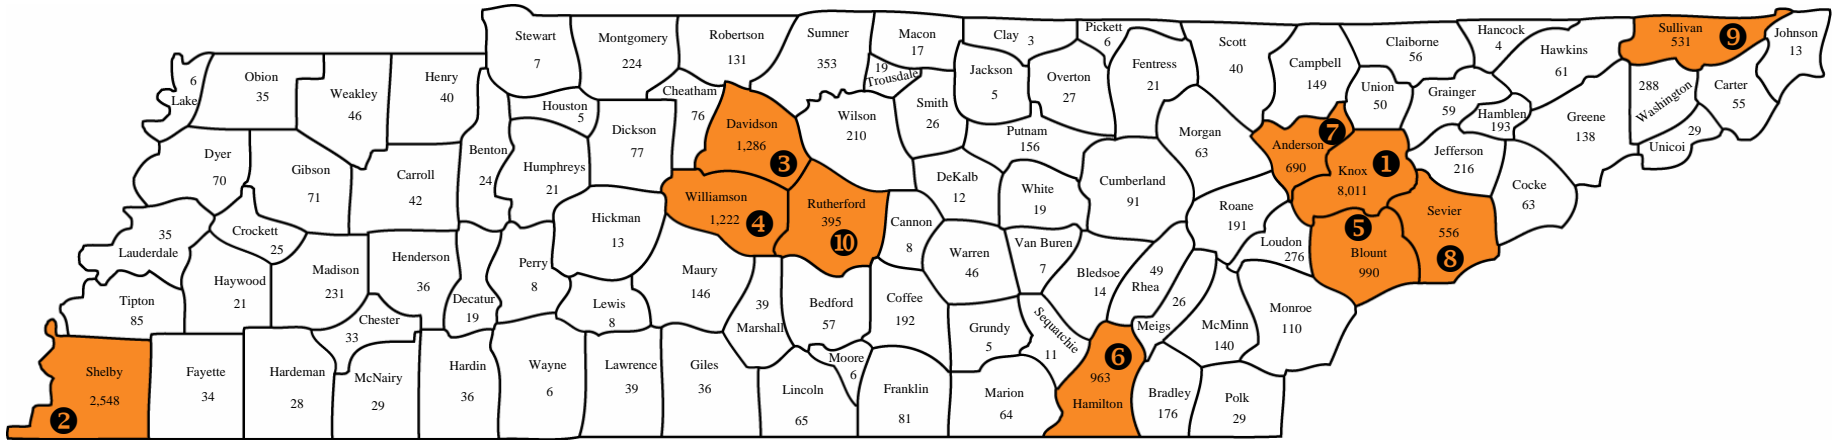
Stewart 7
Montgomery 224
Robertson 131
Sumner 353
Macon 17
Clay 3
Pickett 6
Fentress 21
Scott 40
Campbell 149
Claiborne 56
Hancock 4
Sullivan 531 9
Johnson 13
Lake 6
Obion 35
Weakley 46
Henry 40
Houston 5
Cheatham 76
Davidson 1,286 3
19 Trousdale
Wilson 210
Smith 26
Jackson 5
Overton 27
Putnam 156
Morgan 63
Anderson 690 7
Union 50
Grainger 59
Hawkins 61
Hamblen 193
288 Washington
Carter 55
Unicoi 29
Greene 138
Dyer 70
Gibson 71
Carroll 42
Benton 24
Humphreys 21
Dickson 77
Knox 8,011 1
Jefferson 216
Cocke 63
Williamson 1,222 4
Rutherford 395 10
Cannon 8
DeKalb 12
White 19
Cumberland 91
Roane 191
Sevier 556 8
Lauderdale 35
Crockett 25
Hickman 13
Loudon 276
Blount 990 5
Haywood 21
Madison 231
Henderson 36
Perry 8
Maury 146
Warren 46
Van Buren 7
Bledsoe 14
Rhea 49
Tipton 85
Chester 33
Decatur 19
Lewis 8
39 Marshall
Bedford 57
Coffee 192
Grundy 5
Sequatchie 11
Meigs 26
McMinn 140
Monroe 110
Shelby 2,548 2
Fayette 34
Hardeman 28
McNairy 29
Hardin 36
Wayne 6
Lawrence 39
Giles 36
Lincoln 65
Moore 6
Franklin 81
Marion 64
Hamilton 963 6
Bradley 176
Polk 29